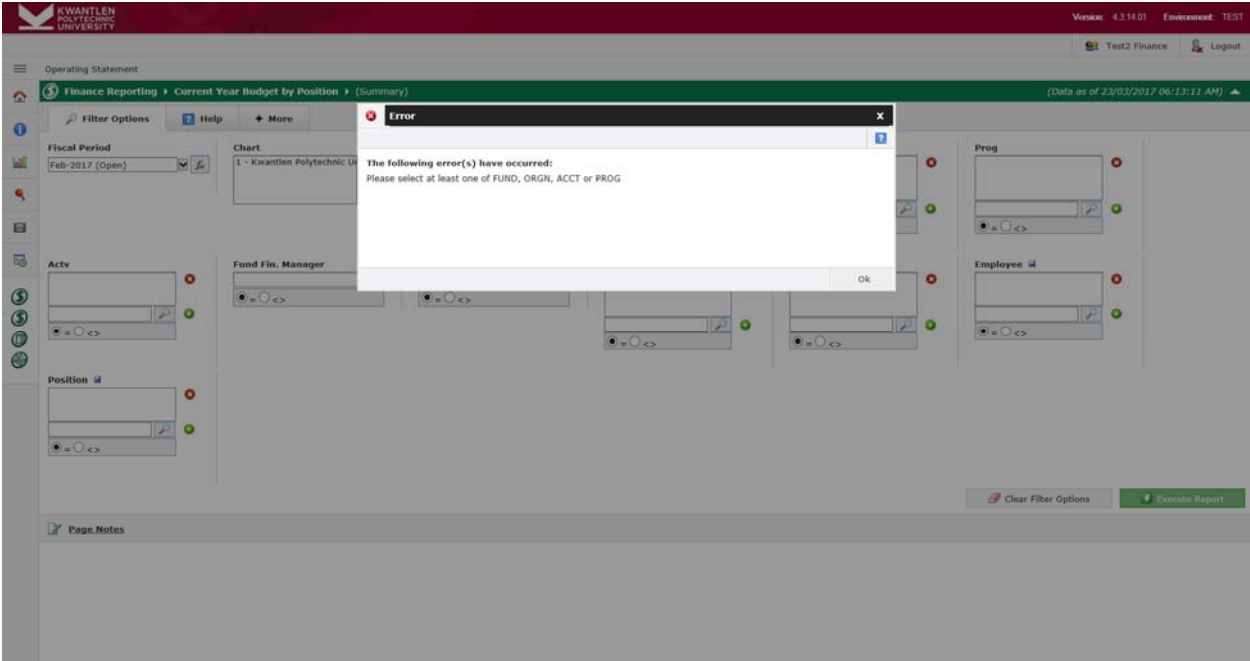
KWANTLEN POLYTECHNIC UNIVERSITY

Version: 4.3.14.01 Environment: TEST

Test2 Finance Logout

Operating Statement

Finance Reporting ▸ Current Year Budget by Position ▸ (Summary)

(Data as of 23/03/2017 06:13:11 AM)

Filter Options Help + More

Fiscal Period
Feb-2017 (Open)

Chart
1 - Kwantlen Polytechnic U

Prog

= <>

Actv

= <>

Fund Fin. Manager

= <>

= <>

= <>

= <>

Employee

= <>

Position

= <>

Clear Filter Options Execute Report

Page Notes

Error

The following error(s) have occurred:
Please select at least one of FUND, ORGN, ACCT or PROG

Ok